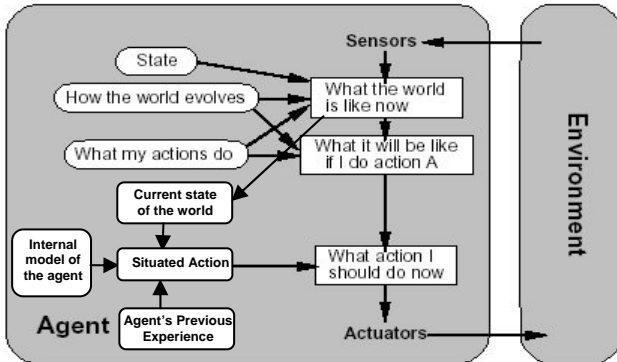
Sensors

State

How the world evolves

What the world is like now

What my actions do

What it will be like if I do action A

Current state of the world

Internal model of the agent

Situated Action

What action I should do now

Agent's Previous Experience

Agent

Actuators

Environment